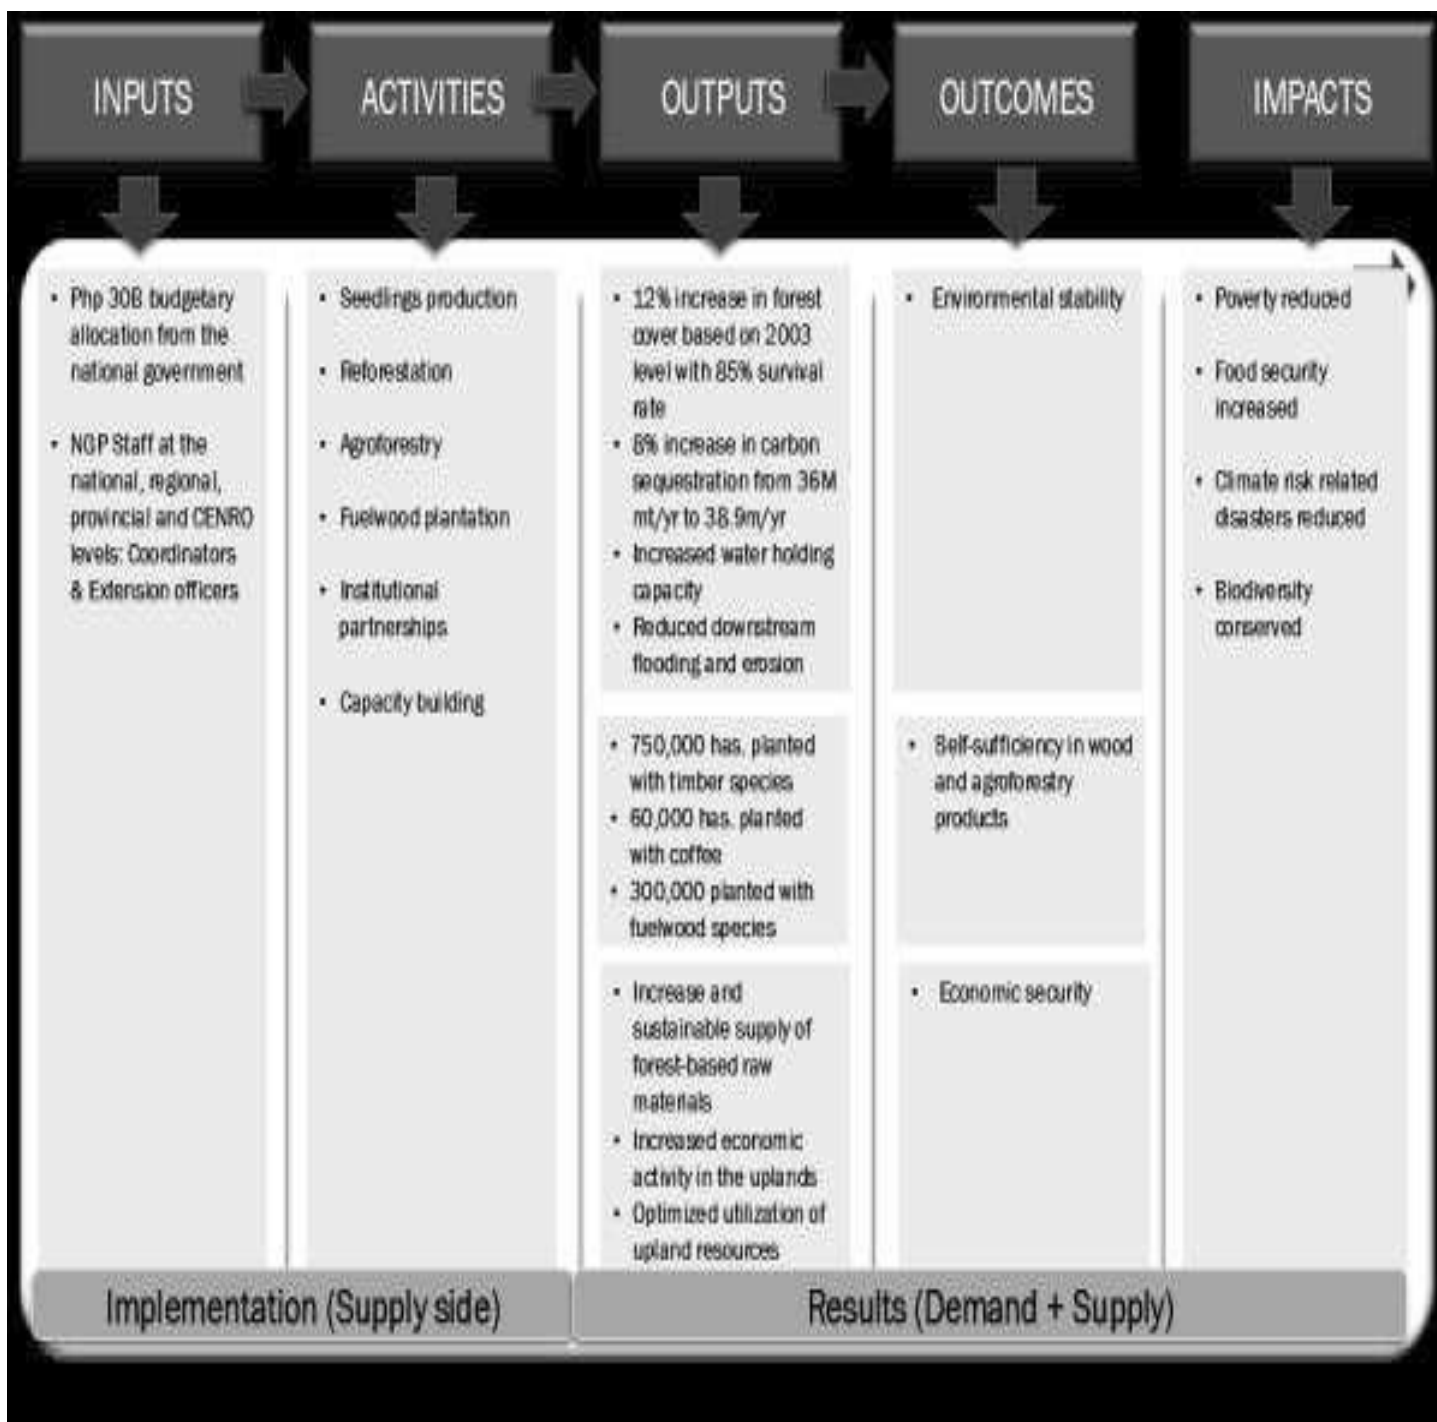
INPUTS

ACTIVITIES

OUTPUTS

OUTCOMES

IMPACTS

• Php 30B budgetary allocation from the national government

• NGP Staff at the national, regional, provincial and CENRO levels: Coordinators & Extension officers

• Seedlings production

• Reforestation

• Agroforestry

• Fuelwood plantation

• Institutional partnerships

• Capacity building

• 12% increase in forest cover based on 2003 level with 85% survival rate

• 8% increase in carbon sequestration from 36M mt/yr to 38.9m/yr

• Increased water holding capacity

• Reduced downstream flooding and erosion

• 750,000 has. planted with timber species

• 60,000 has. planted with coffee

• 300,000 planted with fuelwood species

• Increase and sustainable supply of forest-based raw materials

• Increased economic activity in the uplands

• Optimized utilization of upland resources

• Environmental stability

• Self-sufficiency in wood and agroforestry products

• Economic security

• Poverty reduced

• Food security increased

• Climate risk related disasters reduced

• Biodiversity conserved

Implementation (Supply side)

Results (Demand + Supply)